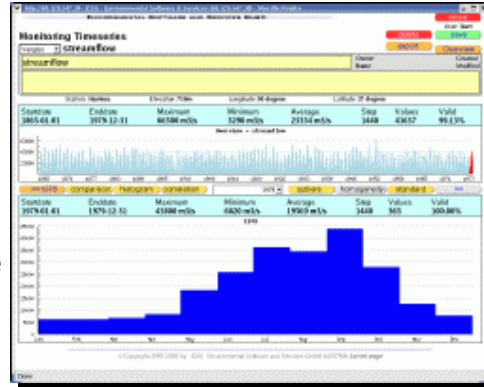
Monitoring Timeseries

streamflow

streamflow

Owner Name

Created Modified

Station Hohes

Elevation 750m

Longitude 30 degrees

Latitude 37 degrees

close

User Item

delete

save

export

Overview

| Startdate | Enddate | Maximum | Minimum | Average | Step | Values | Valid |
|---|---|---|---|---|---|---|---|
| 1965-01-01 | 1979-12-31 | 66580 m3/s | 3290 m3/s | 23134 m3/s | 1440 | 43637 | 99.13% |

Analysis | comparison | histogram | correlation | outliers | homogeneity | standard

| Startdate | Enddate | Maximum | Minimum | Average | Step | Values | Valid |
|---|---|---|---|---|---|---|---|
| 1979-01-01 | 1979-12-31 | 43000 m3/s | 6820 m3/s | 19509 m3/s | 1440 | 365 | 100.00% |

1979

Jan Feb Mar Apr May Jun Jul Aug Sep Oct Nov Dec

© Copyright 1995-2008 by ESS Environmental Software and Services GmbH AUSTRIA

Done